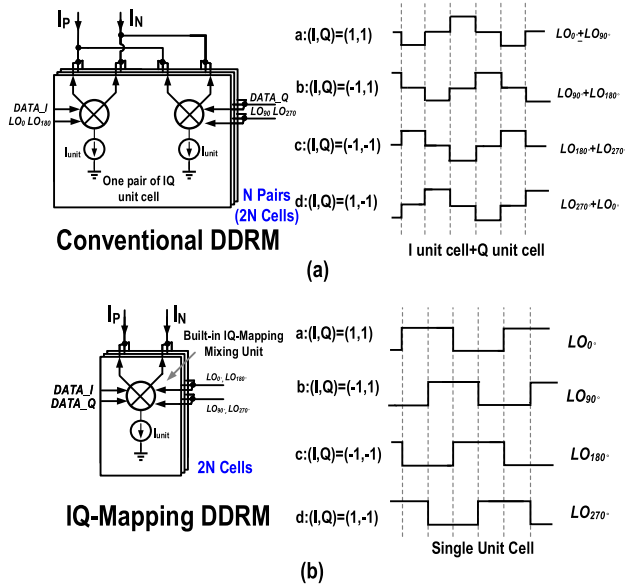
$I_P$ $I_N$

DATA_I
$LO_0$ $LO_{180}$

DATA_Q
$LO_{90}$ $LO_{270}$

$I_{unit}$ $I_{unit}$

One pair of IQ unit cell

N Pairs (2N Cells)

Conventional DDRM

a:(I,Q)=(1,1) $LO_{0^\circ}+LO_{90^\circ}$

b:(I,Q)=(-1,1) $LO_{90^\circ}+LO_{180^\circ}$

c:(I,Q)=(-1,-1) $LO_{180^\circ}+LO_{270^\circ}$

d:(I,Q)=(1,-1) $LO_{270^\circ}+LO_{0^\circ}$

I unit cell+Q unit cell

(a)

$I_P$ $I_N$

Built-in IQ-Mapping Mixing Unit

DATA_I
DATA_Q

$LO_{0^\circ}$, $LO_{180^\circ}$
$LO_{90^\circ}$, $LO_{270^\circ}$

$I_{unit}$

2N Cells

IQ-Mapping DDRM

a:(I,Q)=(1,1) $LO_{0^\circ}$

b:(I,Q)=(-1,1) $LO_{90^\circ}$

c:(I,Q)=(-1,-1) $LO_{180^\circ}$

d:(I,Q)=(1,-1) $LO_{270^\circ}$

Single Unit Cell

(b)